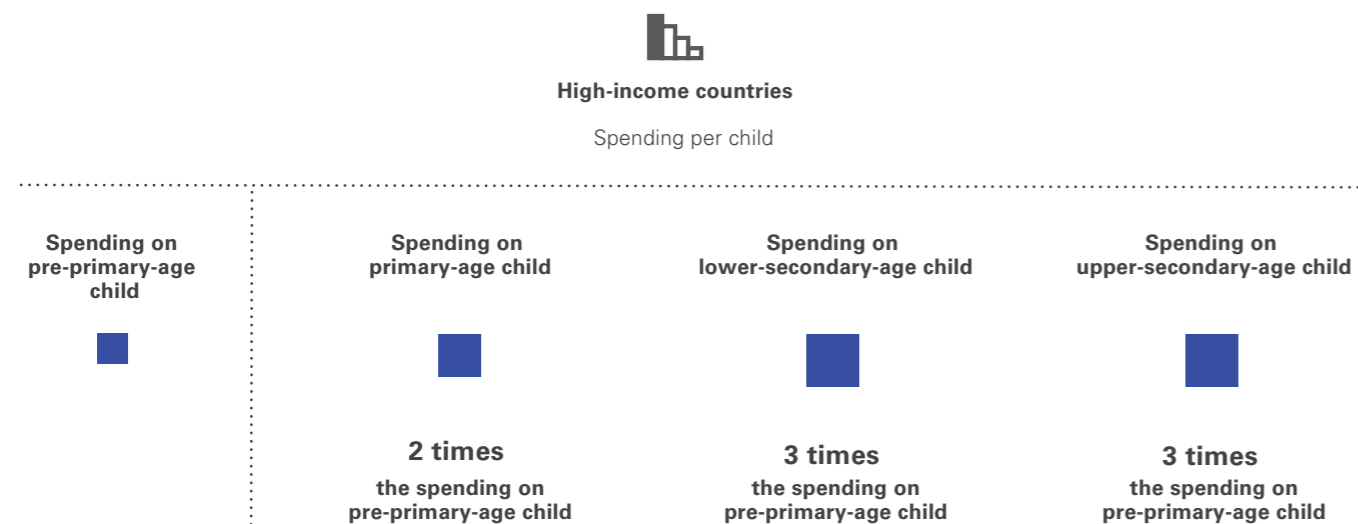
High-income countries

Spending per child

Spending on pre-primary-age child

Spending on primary-age child

2 times

the spending on pre-primary-age child

Spending on lower-secondary-age child

3 times

the spending on pre-primary-age child

Spending on upper-secondary-age child

3 times

the spending on pre-primary-age child